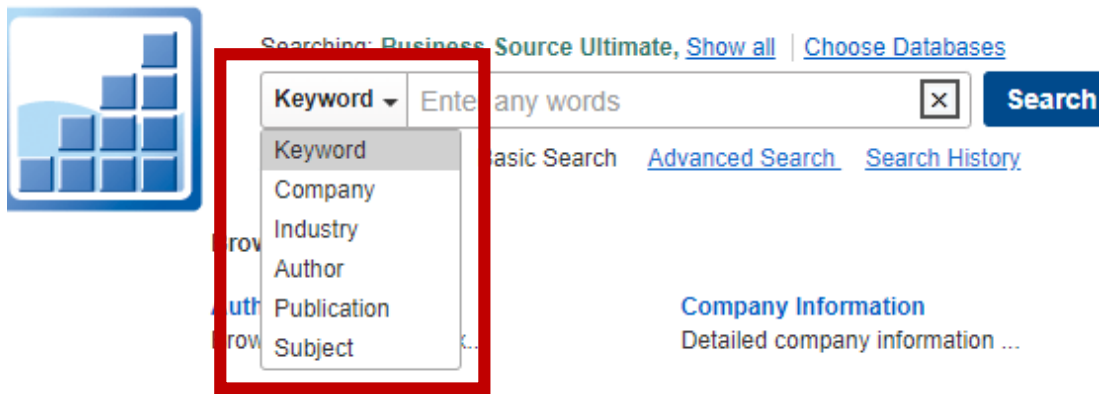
Searching: Business Source Ultimate, Show all | Choose Databases

Keyword ▾ Ente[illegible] any words ✕ Search

Keyword
Company
Industry
Author
Publication
Subject

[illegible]asic Search Advanced Search Search History

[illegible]row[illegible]

Auth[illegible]
Brow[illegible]x...

Company Information
Detailed company information ...